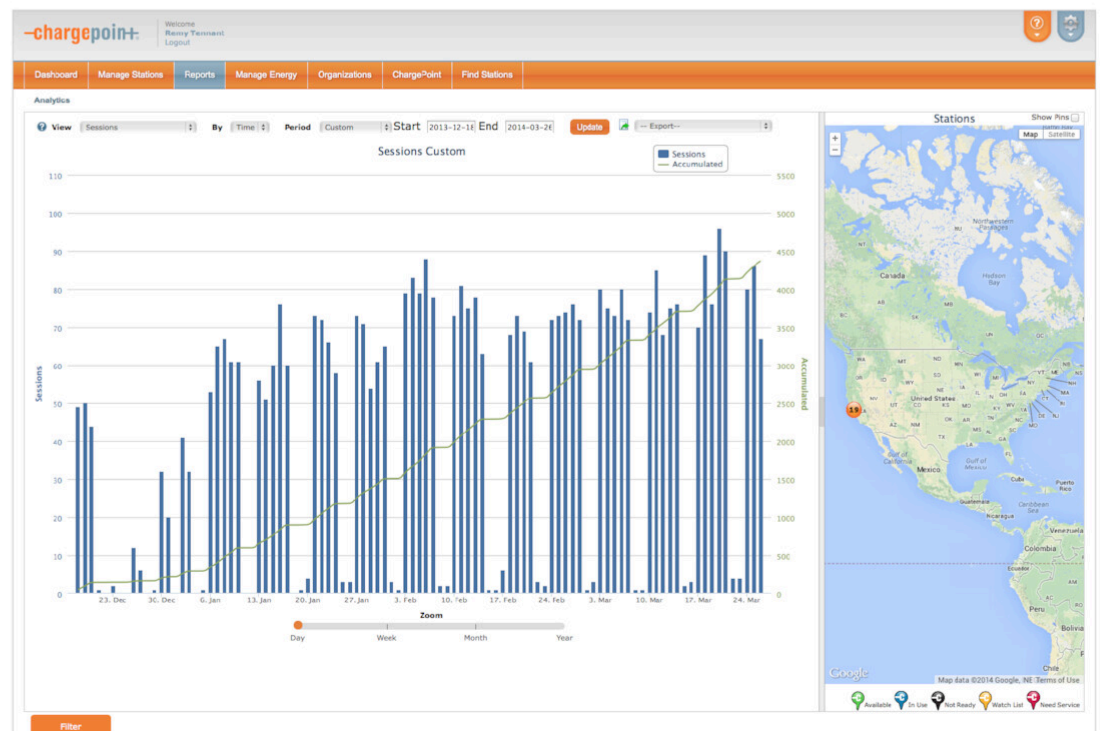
-chargepoin+.

Welcome
Ramy Tennant
Logout

Dashboard | Manage Stations | Reports | Manage Energy | Organizations | ChargePoint | Find Stations

Analytics

View Sessions By Time Period Custom Start 2013-12-18 End 2014-03-26 Update -- Export--

Sessions Custom

Sessions
Accumulated

110
100
90
80
70
60
50
40
30
20
10
0

Sessions

5500
5000
4500
4000
3500
3000
2500
2000
1500
1000
500
0

Accumulated

23. Dec 30. Dec 6. Jan 13. Jan 20. Jan 27. Jan 3. Feb 10. Feb 17. Feb 24. Feb 3. Mar 10. Mar 17. Mar 24. Mar

Zoom
Day Week Month Year

Stations
Show Pins
Map Satellite

Northwestern Passages
Canada
Hudson Bay
United States
Mexico
Gulf of Mexico
Gulf of California
Cuba
Puerto Rico
Caribbean Sea
Guatemala
Nicaragua
Venezuela
Colombia
Peru
Bolivia
Chile
19

Google
Map data ©2014 Google, INEGI Terms of Use

Available In Use Not Ready Watch List Need Service

Filter